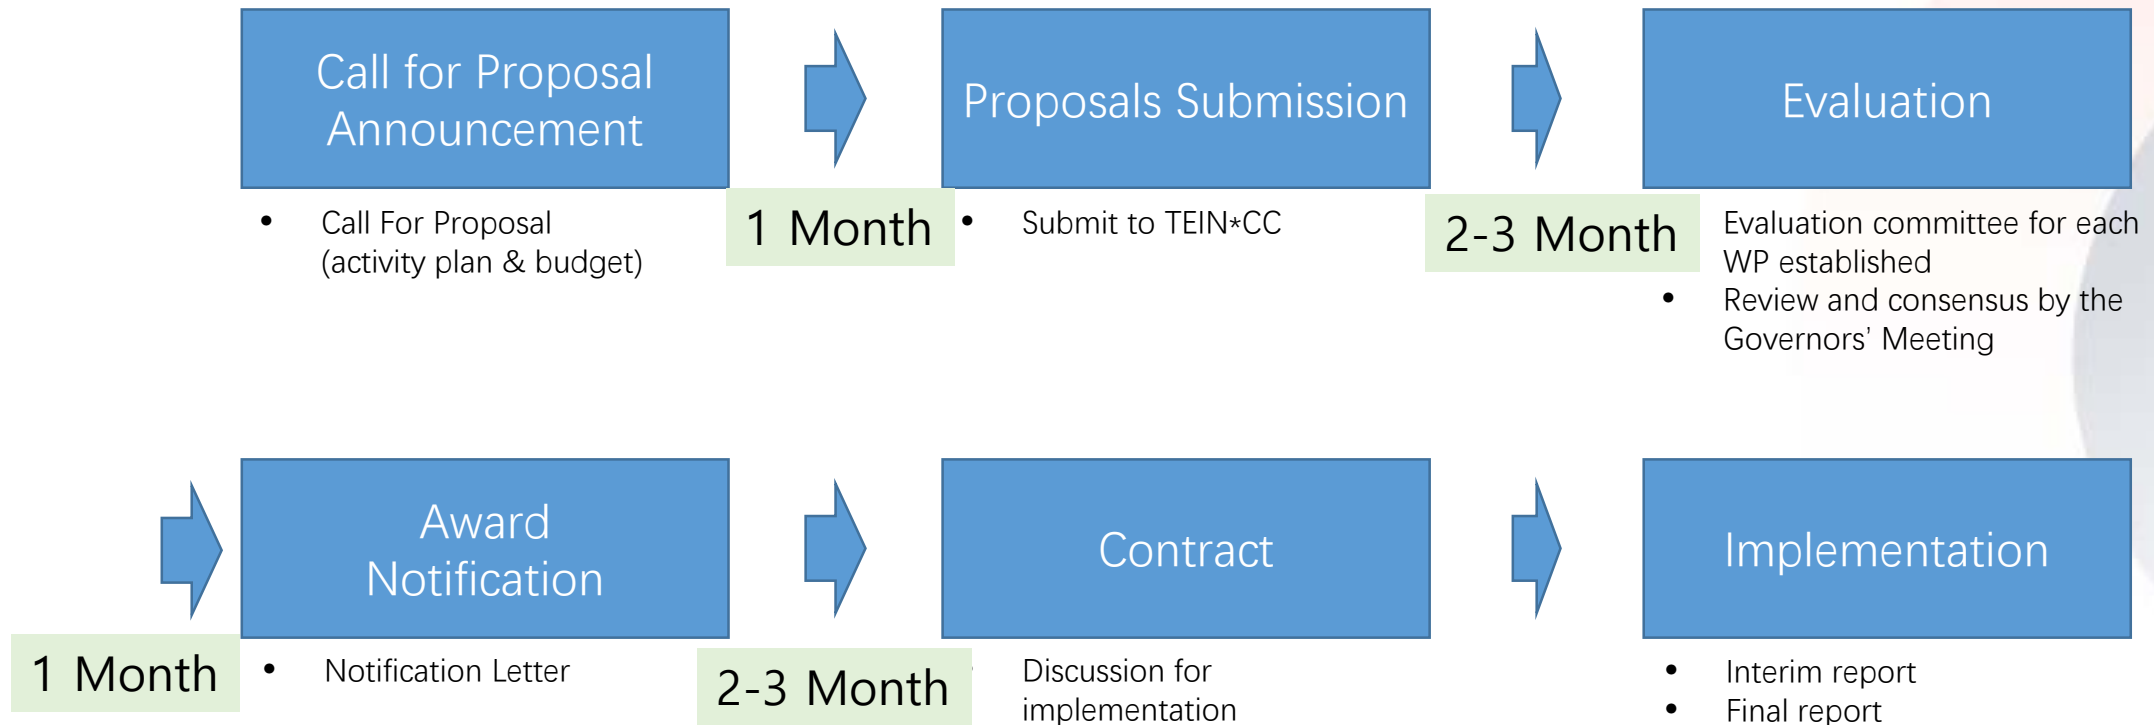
Call for Proposal Announcement

Call For Proposal (activity plan & budget)

1 Month

Proposals Submission

Submit to TEIN*CC

2-3 Month

Evaluation

Evaluation committee for each WP established

Review and consensus by the Governors' Meeting

Award Notification

1 Month

Notification Letter

2-3 Month

Contract

Discussion for implementation

Implementation

Interim report

Final report